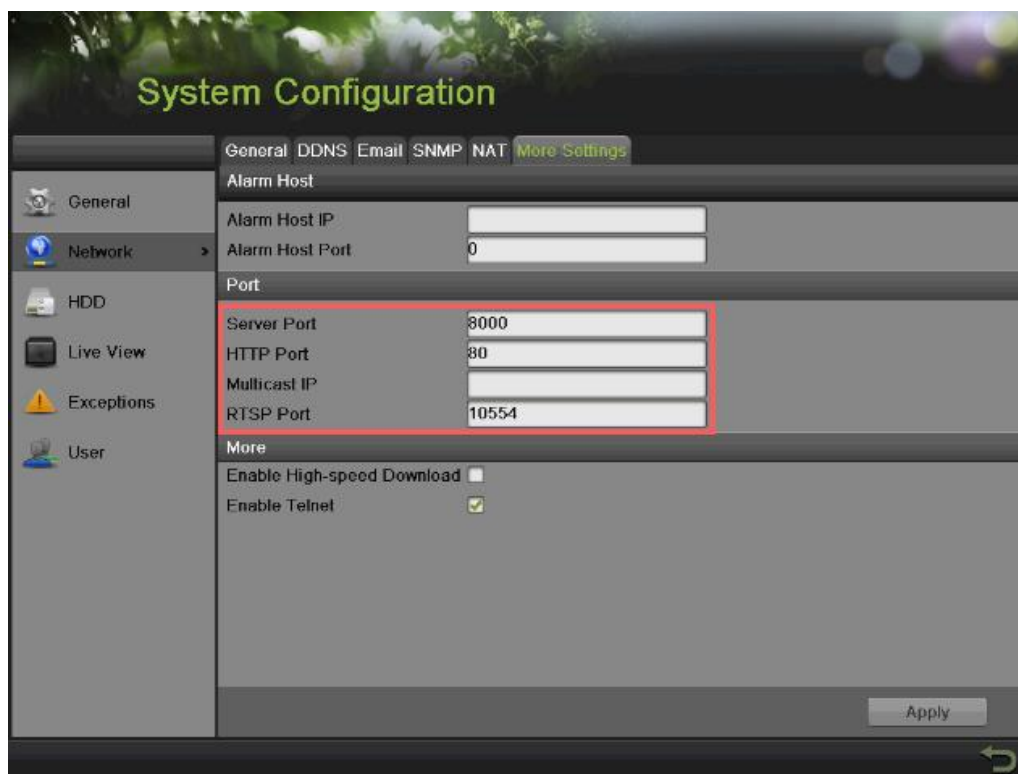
System Configuration

General DDNS Email SNMP NAT More Settings

General
Network
HDD
Live View
Exceptions
User

Alarm Host
Alarm Host IP
Alarm Host Port 0

Port
Server Port 8000
HTTP Port 80
Multicast IP
RTSP Port 10554

More
Enable High-speed Download
Enable Telnet

Apply